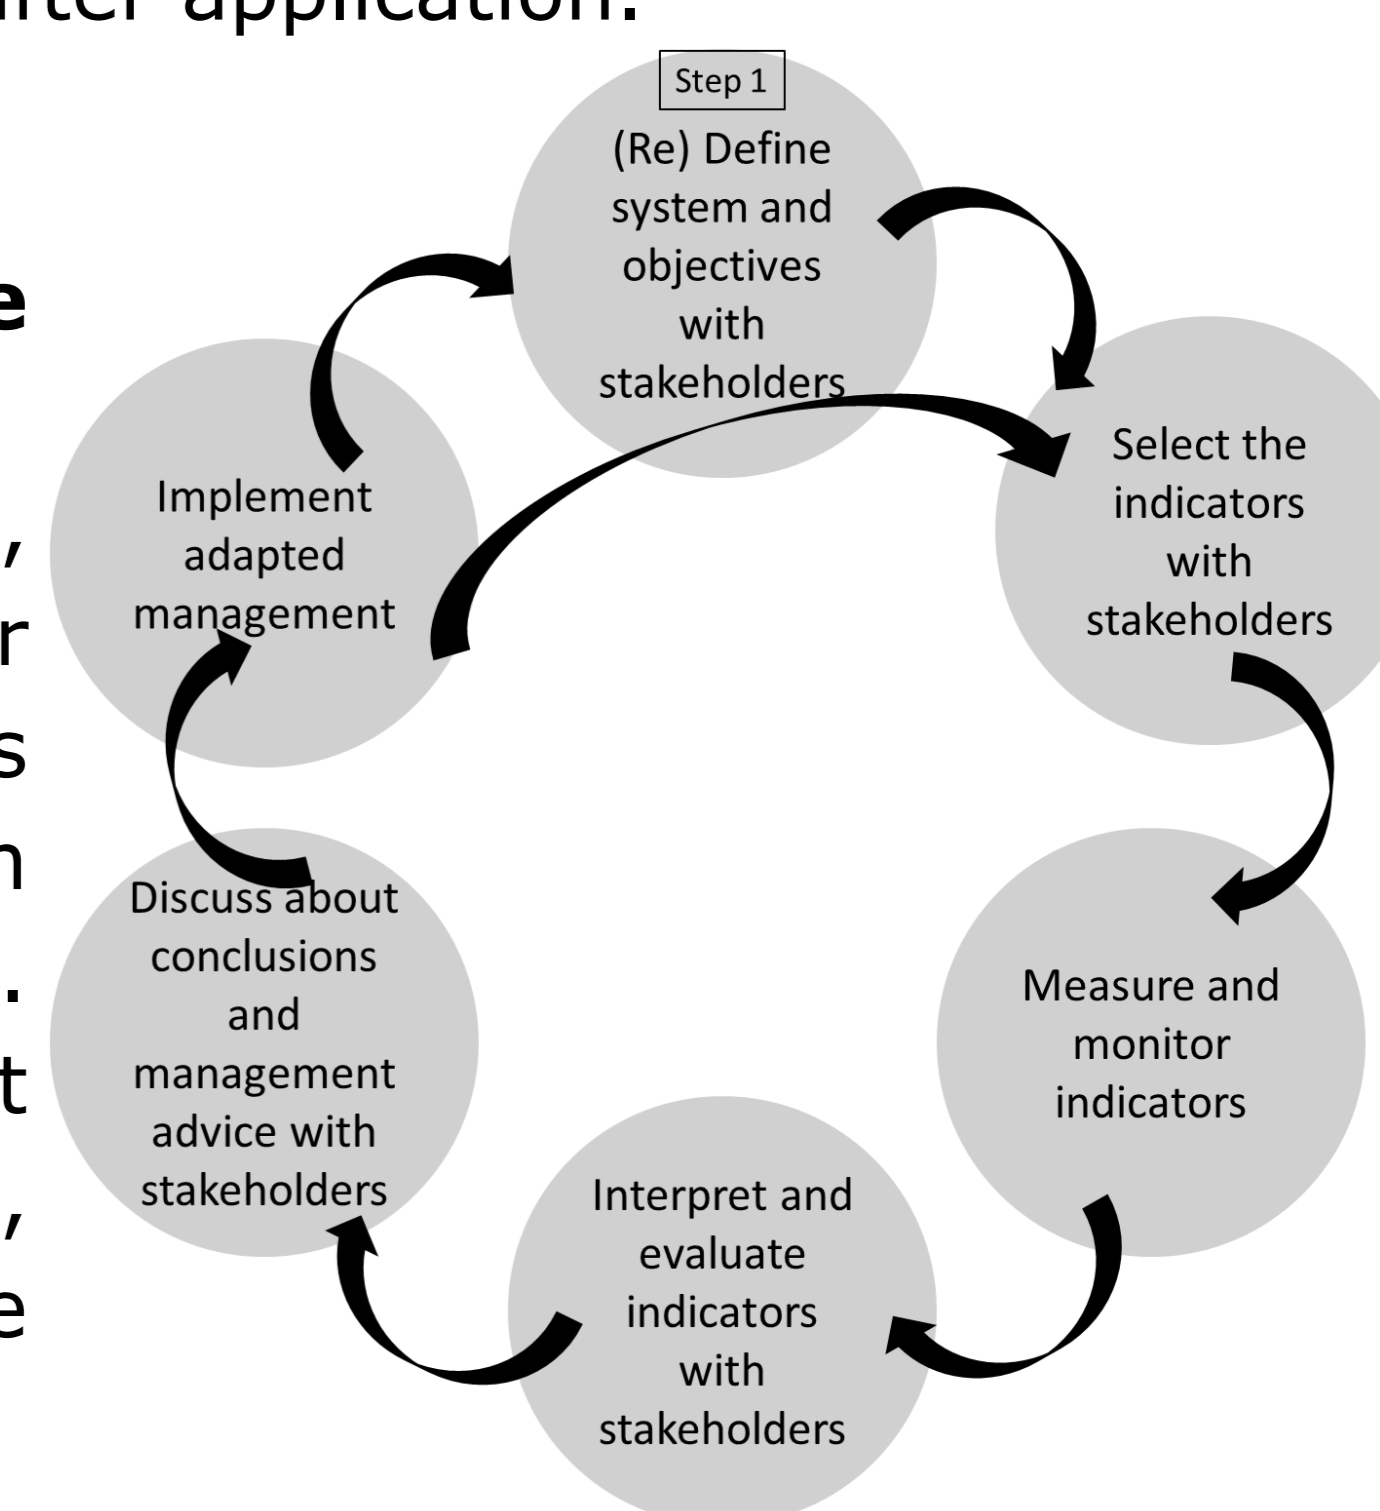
nter application.

e

,
r
s
n
.
t
,
e

Step 1
(Re) Define system and objectives with stakeholders

Select the indicators with stakeholders

Measure and monitor indicators

Interpret and evaluate indicators with stakeholders

Discuss about conclusions and management advice with stakeholders

Implement adapted management